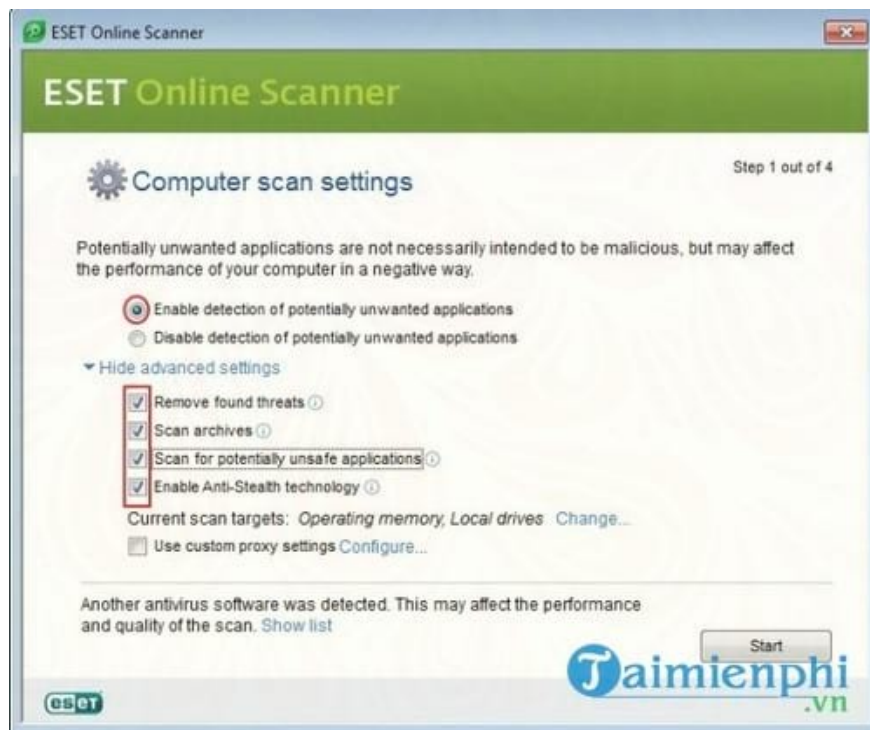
ESET Online Scanner

ESET Online Scanner

Computer scan settings

Step 1 out of 4

Potentially unwanted applications are not necessarily intended to be malicious, but may affect the performance of your computer in a negative way.

Enable detection of potentially unwanted applications
Disable detection of potentially unwanted applications

▾ Hide advanced settings

Remove found threats
Scan archives
Scan for potentially unsafe applications
Enable Anti-Stealth technology

Current scan targets: Operating memory, Local drives Change...

Use custom proxy settings Configure...

Another antivirus software was detected. This may affect the performance and quality of the scan. Show list

Start

Taimienphi .vn

eset